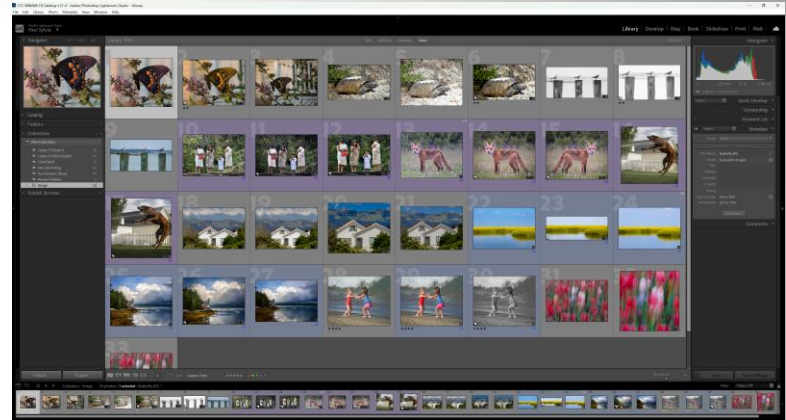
Library | Develop | Map | Book | Slideshow | Print | Web

Navigator

Catalog

Folders

Collections

Publish Services

Histogram

Quick Develop

Keywording

Keyword List

Metadata

Comments

Import...

Export...

Sync

Sync Settings

Library Filter :

None

1

2

3

4

5

6

7

8

9

10

11

12

13

14

15

16

17

18

19

20

21

22

23

24

25

26

27

28

29

30

31

32

33

Sort: Capture Time

Filter: